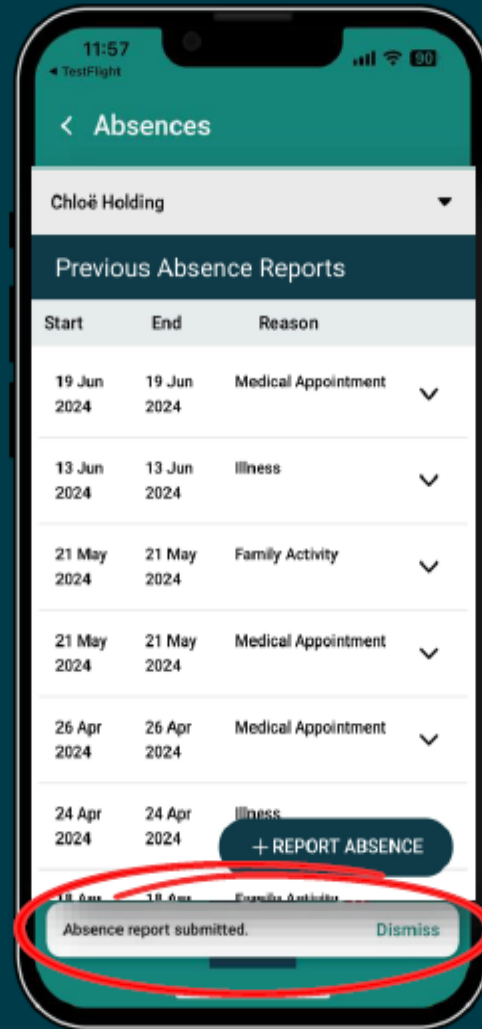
11:57
◂ TestFlight
90

< Absences

Chloë Holding

Previous Absence Reports

| Start | End | Reason |
|---|---|---|
| 19 Jun 2024 | 19 Jun 2024 | Medical Appointment |
| 13 Jun 2024 | 13 Jun 2024 | Illness |
| 21 May 2024 | 21 May 2024 | Family Activity |
| 21 May 2024 | 21 May 2024 | Medical Appointment |
| 26 Apr 2024 | 26 Apr 2024 | Medical Appointment |
| 24 Apr 2024 | 24 Apr 2024 | Illness |
| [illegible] | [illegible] | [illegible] |

+ REPORT ABSENCE

Absence report submitted.
Dismiss